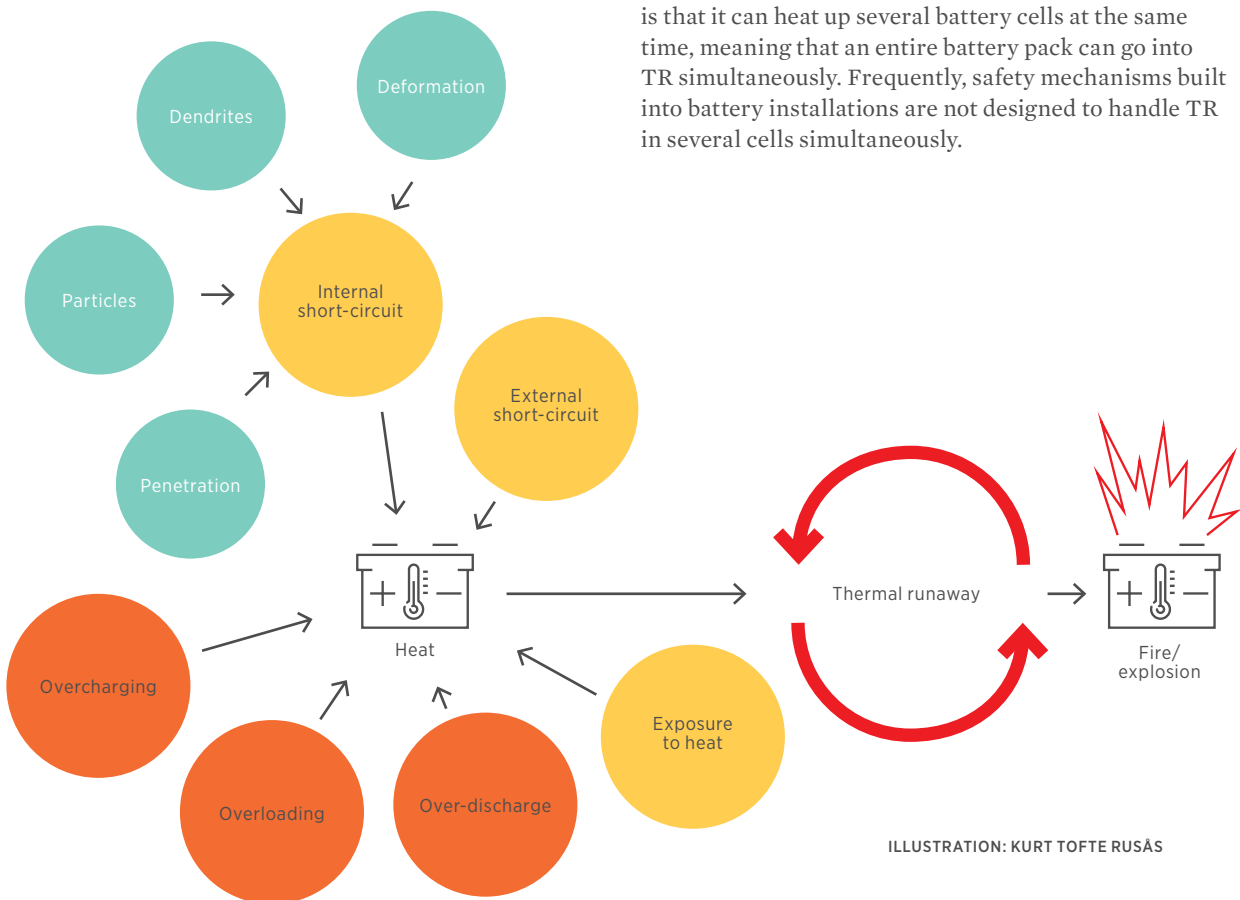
is that it can heat up several battery cells at the same time, meaning that an entire battery pack can go into TR simultaneously. Frequently, safety mechanisms built into battery installations are not designed to handle TR in several cells simultaneously.

Dendrites

Deformation

Particles

Internal short-circuit

Penetration

External short-circuit

Heat

Thermal runaway

Fire/ explosion

Overcharging

Overloading

Over-discharge

Exposure to heat

ILLUSTRATION: KURT TOFTE RUSÅS